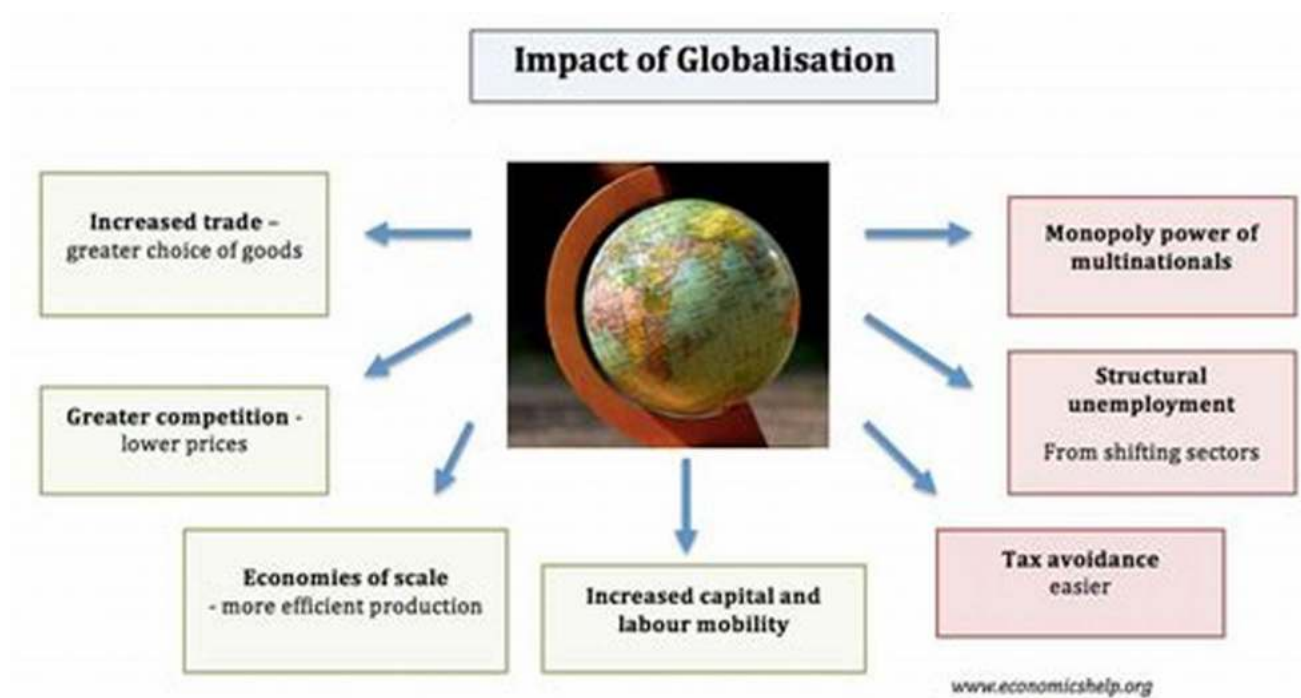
Impact of Globalisation

Increased trade – greater choice of goods

Greater competition - lower prices

Economies of scale - more efficient production

Increased capital and labour mobility

Monopoly power of multinationals

Structural unemployment

From shifting sectors

Tax avoidance easier

www.economicshelp.org